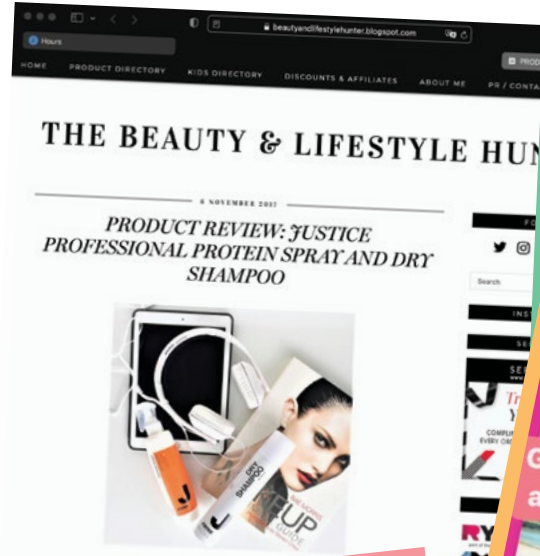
beautyandlifestylehunter.blogspot.com

Hours

HOME PRODUCT DIRECTORY KIDS DIRECTORY DISCOUNTS & AFFILIATES ABOUT ME PR / CONTA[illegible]

PROD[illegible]

THE BEAUTY & LIFESTYLE HUN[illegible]

6 NOVEMBER 2017

PRODUCT REVIEW: JUSTICE PROFESSIONAL PROTEIN SPRAY AND DRY SHAMPOO

Search

DRY SHAMPOO

MAKE-UP GUIDE

J